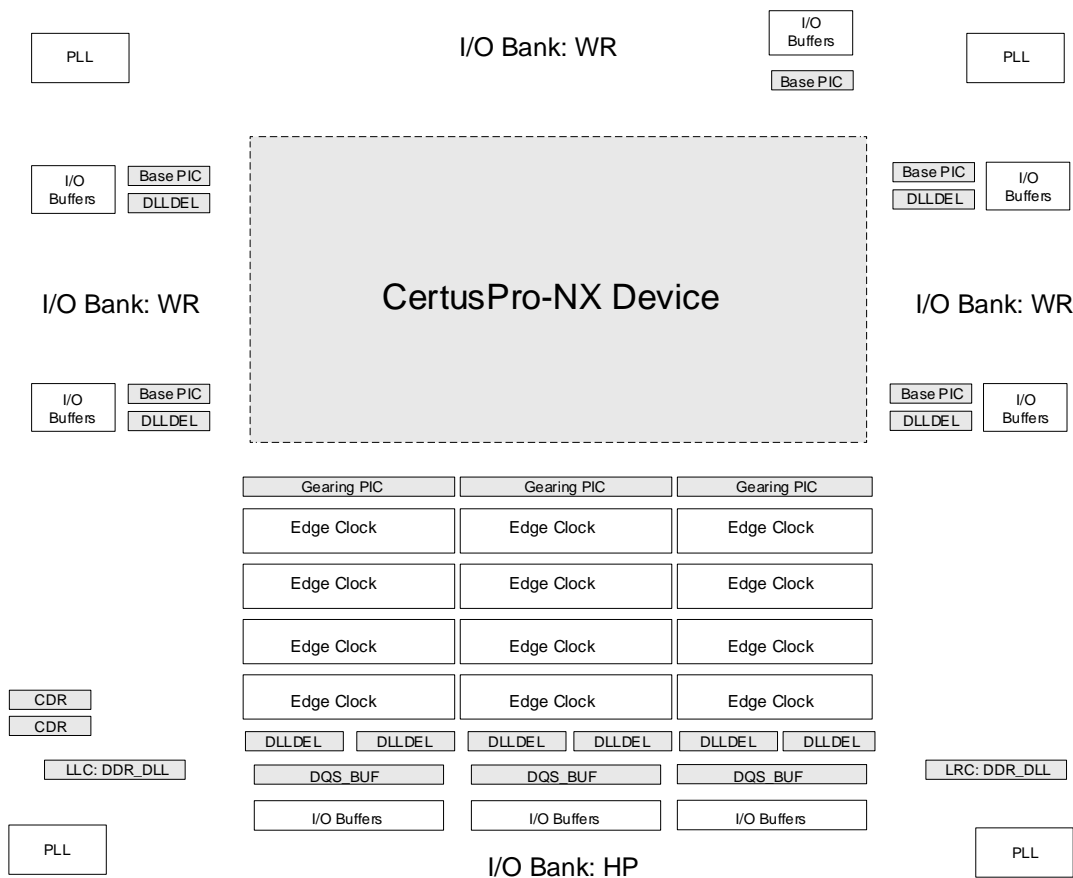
PLL

I/O Bank: WR

I/O Buffers

Base PIC

PLL

I/O Buffers

Base PIC

DLLDEL

Base PIC

DLLDEL

I/O Buffers

I/O Bank: WR

CertusPro-NX Device

I/O Bank: WR

I/O Buffers

Base PIC

DLLDEL

Base PIC

DLLDEL

I/O Buffers

Gearing PIC

Gearing PIC

Gearing PIC

Edge Clock

Edge Clock

Edge Clock

Edge Clock

Edge Clock

Edge Clock

Edge Clock

Edge Clock

Edge Clock

Edge Clock

Edge Clock

Edge Clock

CDR

CDR

DLLDEL

DLLDEL

DLLDEL

DLLDEL

DLLDEL

DLLDEL

LLC: DDR_DLL

DQS_BUF

DQS_BUF

DQS_BUF

LRC: DDR_DLL

I/O Buffers

I/O Buffers

I/O Buffers

PLL

I/O Bank: HP

PLL